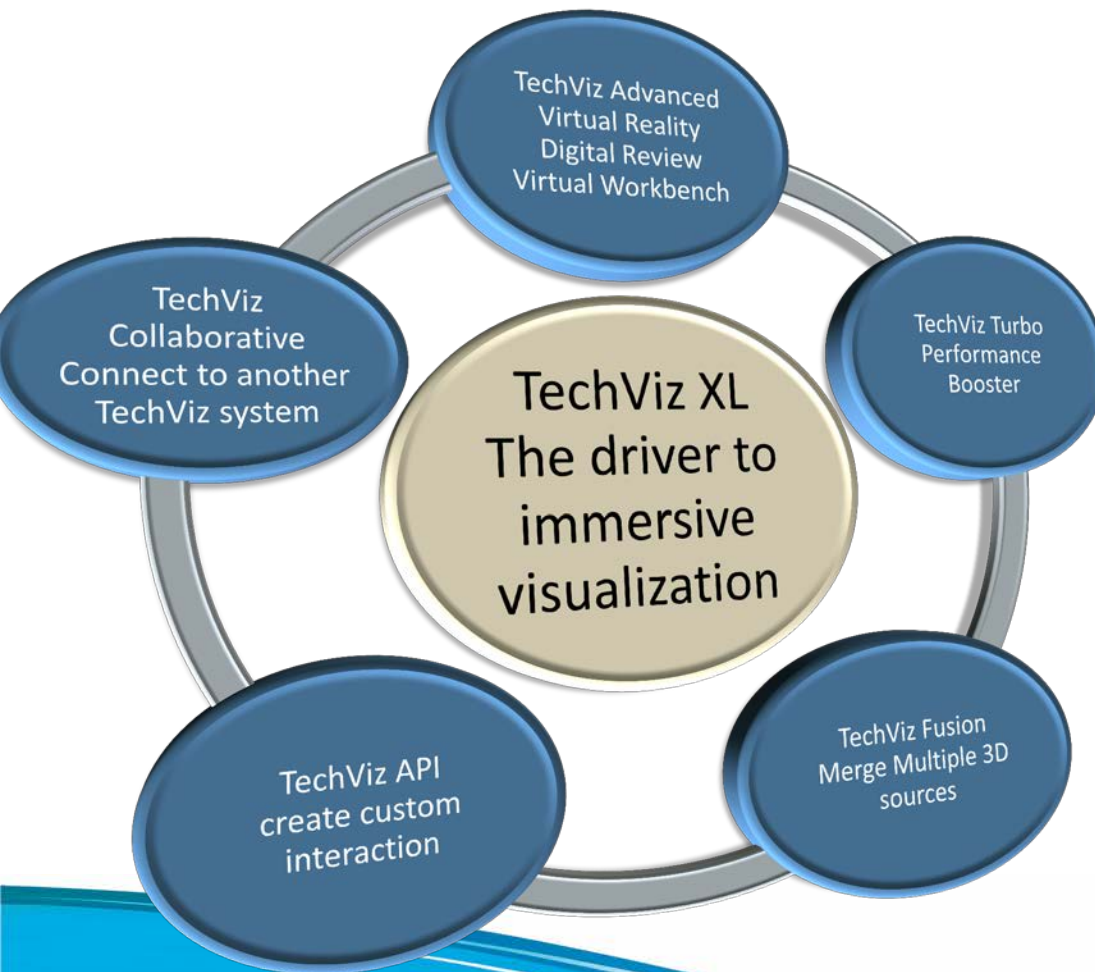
TechViz Advanced
Virtual Reality
Digital Review
Virtual Workbench

TechViz
Collaborative
Connect to another
TechViz system

TechViz Turbo
Performance
Booster

TechViz XL
The driver to
immersive
visualization

TechViz Fusion
Merge Multiple 3D
sources

TechViz API
create custom
interaction